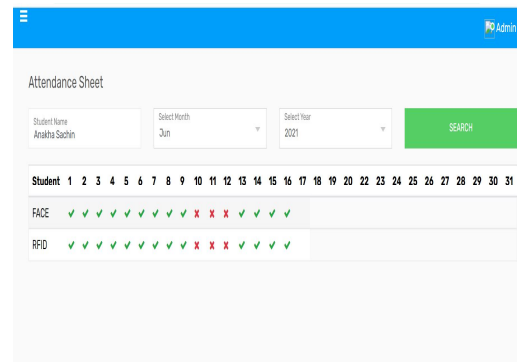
Admin

Attendance Sheet

Student Name
Anakha Sachin

Select Month
Jun

Select Year
2021

SEARCH

| Student | 1 | 2 | 3 | 4 | 5 | 6 | 7 | 8 | 9 | 10 | 11 | 12 | 13 | 14 | 15 | 16 | 17 | 18 | 19 | 20 | 22 | 23 | 24 | 25 | 26 | 27 | 28 | 29 | 30 | 31 |
|---|---|---|---|---|---|---|---|---|---|---|---|---|---|---|---|---|---|---|---|---|---|---|---|---|---|---|---|---|---|---|
| FACE | ✔ | ✔ | ✔ | ✔ | ✔ | ✔ | ✔ | ✔ | ✔ | ✘ | ✘ | ✘ | ✔ | ✔ | ✔ | ✔ | | | | | | | | | | | | | | |
| RFID | ✔ | ✔ | ✔ | ✔ | ✔ | ✔ | ✔ | ✔ | ✔ | ✘ | ✘ | ✘ | ✔ | ✔ | ✔ | ✔ | | | | | | | | | | | | | | |